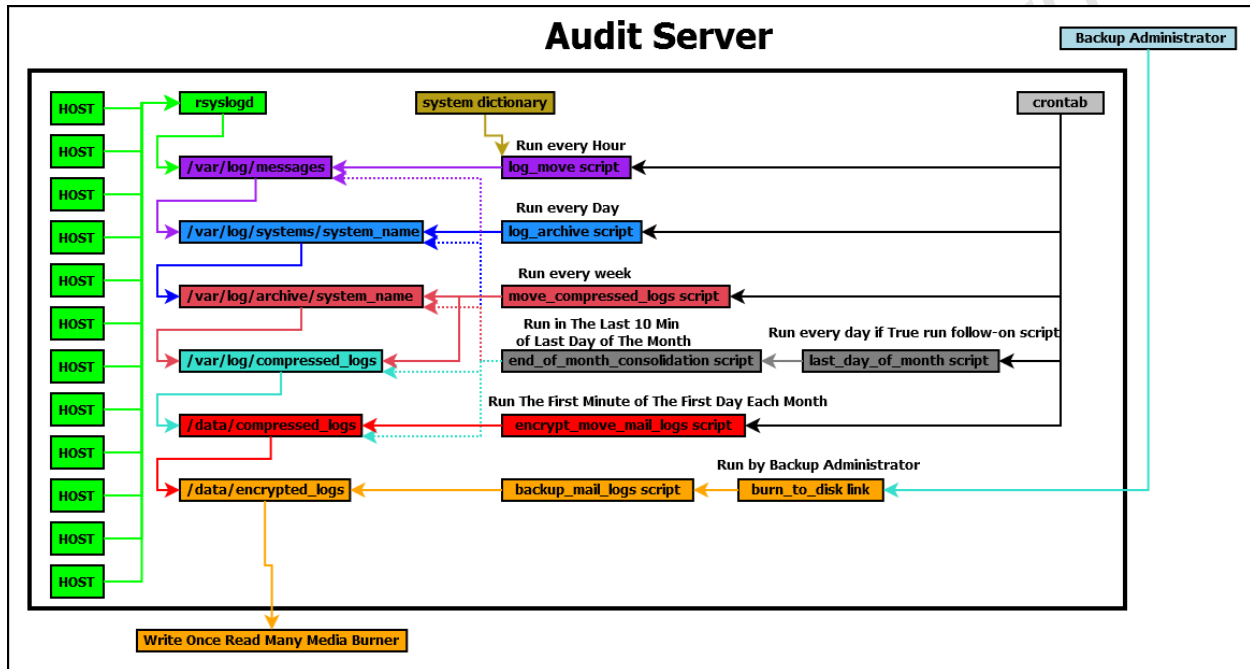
Audit Server

Backup Administrator

HOST
HOST
HOST
HOST
HOST
HOST
HOST
HOST
HOST
HOST
HOST
HOST

rsyslogd

system dictionary

crontab

Run every Hour

/var/log/messages

log_move script

Run every Day

/var/log/systems/system_name

log_archive script

Run every week

/var/log/archive/system_name

move_compressed_logs script

Run in The Last 10 Min of Last Day of The Month

Run every day if True run follow-on script

/var/log/compressed_logs

end_of_month_consolidation script

last_day_of_month script

Run The First Minute of The First Day Each Month

/data/compressed_logs

encrypt_move_mail_logs script

Run by Backup Administrator

/data/encrypted_logs

backup_mail_logs script

burn_to_disk link

Write Once Read Many Media Burner